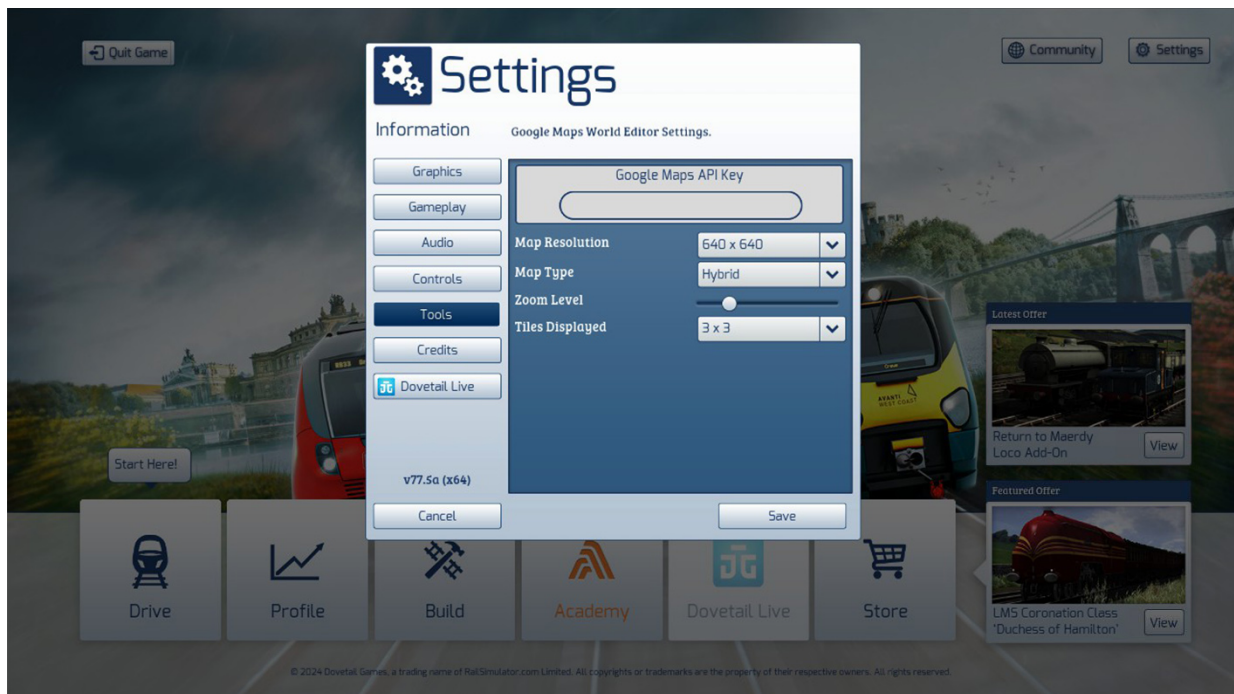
Quit Game

Community

Settings

Settings

Information

Google Maps World Editor Settings.

Graphics

Gameplay

Audio

Controls

Tools

Credits

Dovetail Live

v77.5a (x64)

Cancel

Google Maps API Key

Map Resolution 640 x 640

Map Type Hybrid

Zoom Level

Tiles Displayed 3 x 3

Save

Latest Offer

Return to Maerdy Loco Add-On

View

Featured Offer

LMS Coronation Class 'Duchess of Hamilton'

View

Start Here!

Drive

Profile

Build

Academy

Dovetail Live

Store

© 2024 Dovetail Games, a trading name of RailSimulator.com Limited. All copyrights or trademarks are the property of their respective owners. All rights reserved.